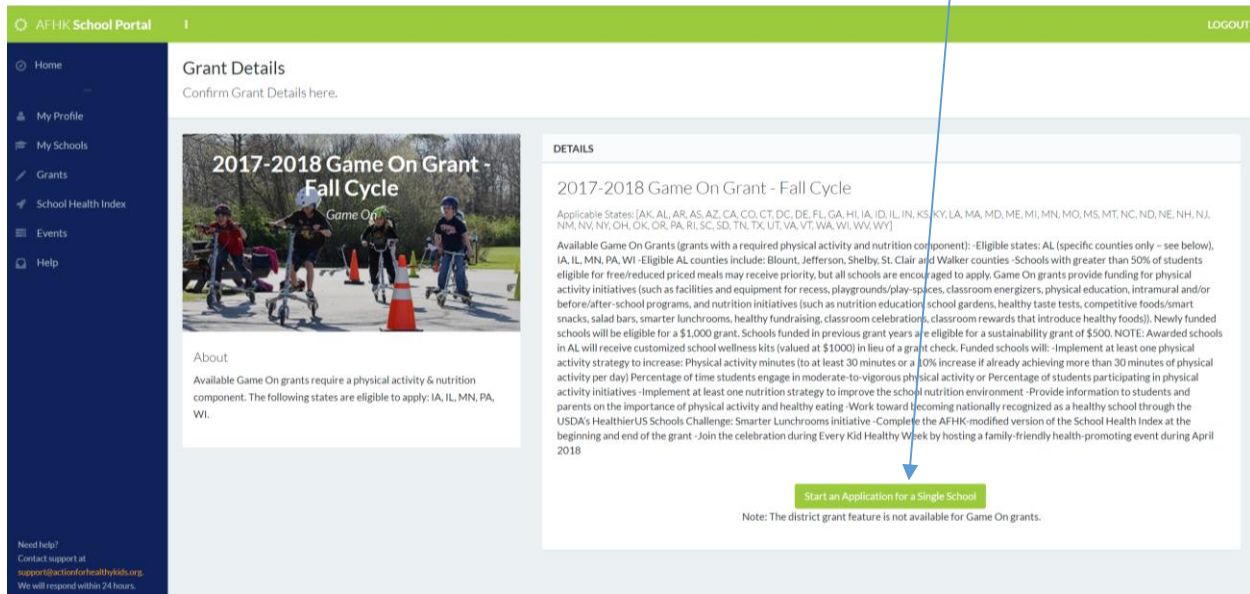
AFHK School Portal

LOGOUT

Home

My Profile

My Schools

Grants

School Health Index

Events

Help

Need help?
Contact support at
support@actionforhealthykids.org.
We will respond within 24 hours.

Grant Details
Confirm Grant Details here.

2017-2018 Game On Grant - Fall Cycle
Game On

About
Available Game On grants require a physical activity & nutrition component. The following states are eligible to apply: IA, IL, MN, PA, WI.

DETAILS

2017-2018 Game On Grant - Fall Cycle

Applicable States: [AK, AL, AR, AS, AZ, CA, CO, CT, DC, DE, FL, GA, HI, IA, ID, IL, IN, KS, KY, LA, MA, MD, ME, MI, MN, MO, MS, MT, NC, ND, NE, NH, NJ, NM, NV, NY, OH, OK, OR, PA, RI, SC, SD, TN, TX, UT, VA, VT, WA, WI, WV, WY]

Available Game On Grants (grants with a required physical activity and nutrition component): -Eligible states: AL (specific counties only – see below), IA, IL, MN, PA, WI -Eligible AL counties include: Blount, Jefferson, Shelby, St. Clair and Walker counties -Schools with greater than 50% of students eligible for free/reduced priced meals may receive priority, but all schools are encouraged to apply. Game On grants provide funding for physical activity initiatives (such as facilities and equipment for recess, playgrounds/play-spaces, classroom energizers, physical education, intramural and/or before/after-school programs, and nutrition initiatives (such as nutrition education, school gardens, healthy taste tests, competitive foods/smart snacks, salad bars, smarter lunchrooms, healthy fundraising, classroom celebrations, classroom rewards that introduce healthy foods)). Newly funded schools will be eligible for a $1,000 grant. Schools funded in previous grant years are eligible for a sustainability grant of $500. NOTE: Awarded schools in AL will receive customized school wellness kits (valued at $1000) in lieu of a grant check. Funded schools will: -Implement at least one physical activity strategy to increase: Physical activity minutes (to at least 30 minutes or a 10% increase if already achieving more than 30 minutes of physical activity per day) Percentage of time students engage in moderate-to-vigorous physical activity or Percentage of students participating in physical activity initiatives -Implement at least one nutrition strategy to improve the school nutrition environment -Provide information to students and parents on the importance of physical activity and healthy eating -Work toward becoming nationally recognized as a healthy school through the USDA's HealthierUS Schools Challenge: Smarter Lunchrooms initiative -Complete the AFHK-modified version of the School Health Index at the beginning and end of the grant -Join the celebration during Every Kid Healthy Week by hosting a family-friendly health-promoting event during April 2018

Start an Application for a Single School

Note: The district grant feature is not available for Game On grants.